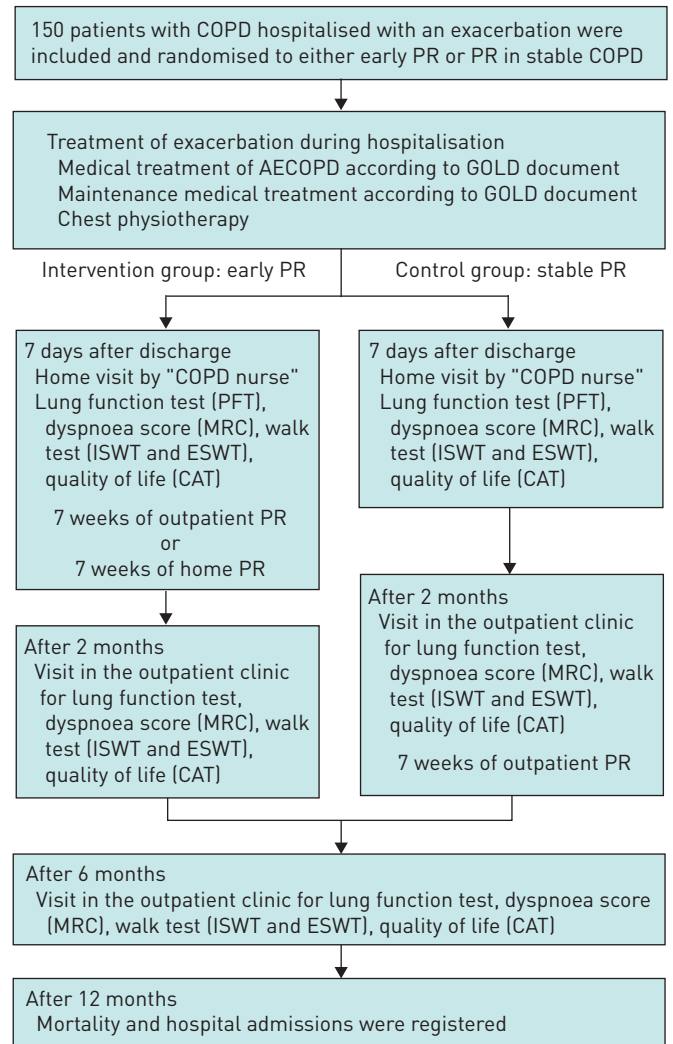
150 patients with COPD hospitalised with an exacerbation were included and randomised to either early PR or PR in stable COPD

Treatment of exacerbation during hospitalisation
Medical treatment of AECOPD according to GOLD document
Maintenance medical treatment according to GOLD document
Chest physiotherapy

Intervention group: early PR

Control group: stable PR

7 days after discharge
Home visit by "COPD nurse"
Lung function test (PFT), dyspnoea score (MRC), walk test (ISWT and ESWT), quality of life (CAT)

7 weeks of outpatient PR
or
7 weeks of home PR

7 days after discharge
Home visit by "COPD nurse"
Lung function test (PFT), dyspnoea score (MRC), walk test (ISWT and ESWT), quality of life (CAT)

After 2 months
Visit in the outpatient clinic for lung function test, dyspnoea score (MRC), walk test (ISWT and ESWT), quality of life (CAT)

After 2 months
Visit in the outpatient clinic for lung function test, dyspnoea score (MRC), walk test (ISWT and ESWT), quality of life (CAT)

7 weeks of outpatient PR

After 6 months
Visit in the outpatient clinic for lung function test, dyspnoea score (MRC), walk test (ISWT and ESWT), quality of life (CAT)

After 12 months
Mortality and hospital admissions were registered